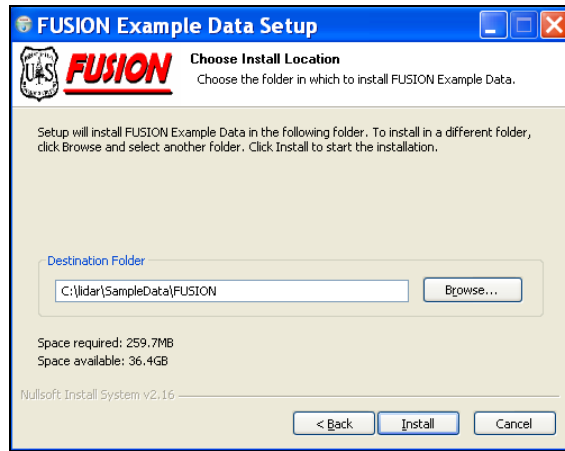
FUSION Example Data Setup

US FUSION

Choose Install Location
Choose the folder in which to install FUSION Example Data.

Setup will install FUSION Example Data in the following folder. To install in a different folder, click Browse and select another folder. Click Install to start the installation.

Destination Folder

C:\lidar\SampleData\FUSION

Browse...

Space required: 259.7MB
Space available: 36.4GB

Nullsoft Install System v2.16

< Back

Install

Cancel